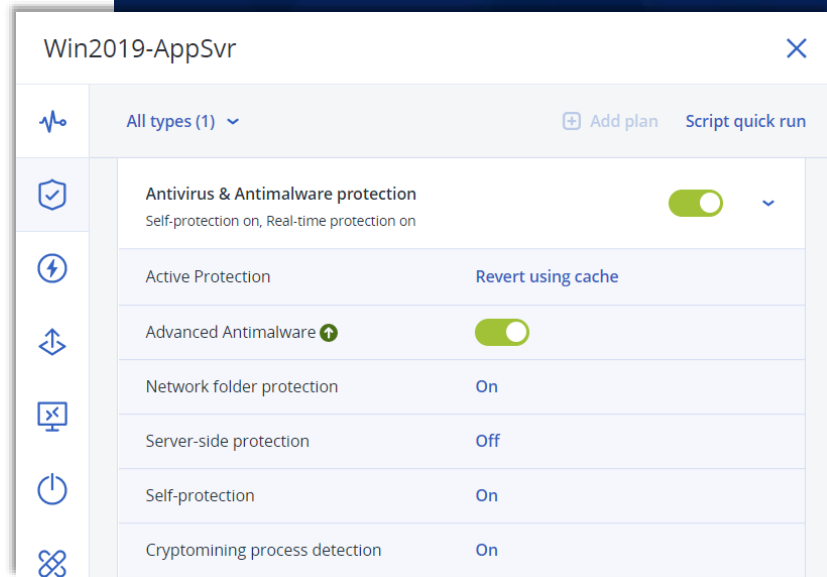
Win2019-AppSvr

All types (1)

Add plan

Script quick run

Antivirus & Antimalware protection
Self-protection on, Real-time protection on

| | |
|---|---|
| Active Protection | Revert using cache |
| Advanced Antimalware | |
| Network folder protection | On |
| Server-side protection | Off |
| Self-protection | On |
| Cryptomining process detection | On |